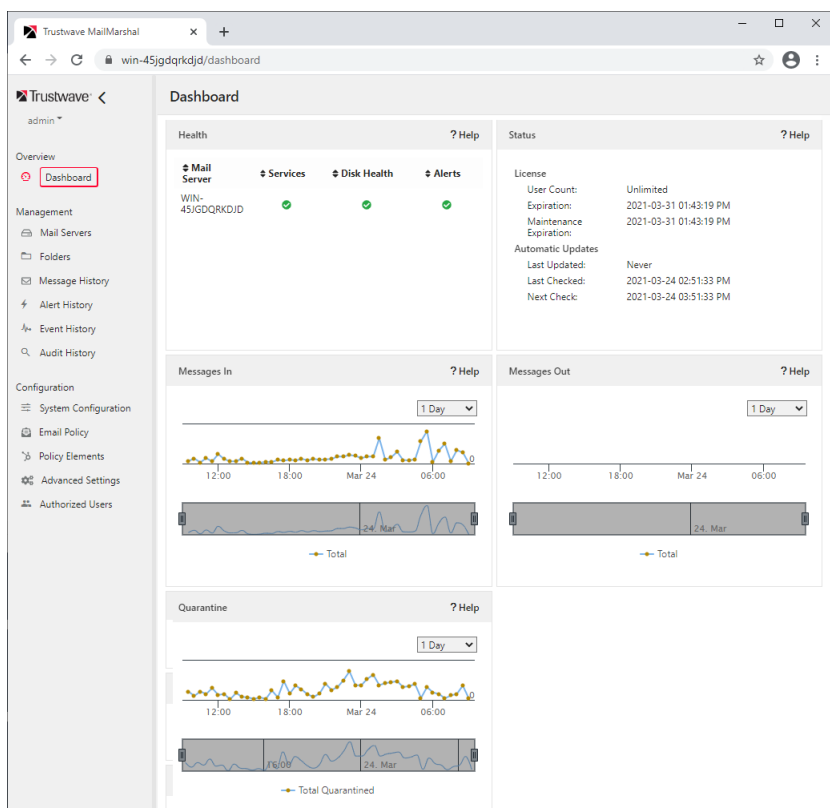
Trustwave MailMarshal ×
+
win-45jgdqrkdjd/dashboard

Trustwave
admin

Overview
Dashboard

Management
Mail Servers
Folders
Message History
Alert History
Event History
Audit History

Configuration
System Configuration
Email Policy
Policy Elements
Advanced Settings
Authorized Users

Dashboard

Health
? Help

| Mail Server | Services | Disk Health | Alerts |
|---|---|---|---|
| WIN-45JGDQRKDJD | | | |

Status
? Help

License
User Count: Unlimited
Expiration: 2021-03-31 01:43:19 PM
Maintenance Expiration: 2021-03-31 01:43:19 PM
Automatic Updates
Last Updated: Never
Last Checked: 2021-03-24 02:51:33 PM
Next Check: 2021-03-24 03:51:33 PM

Messages In
? Help
1 Day
0
12:00 18:00 Mar 24 06:00
24. Mar
Total

Messages Out
? Help
1 Day
0
12:00 18:00 Mar 24 06:00
24. Mar
Total

Quarantine
? Help
1 Day
0
12:00 18:00 Mar 24 06:00
18:00 24. Mar
Total Quarantined